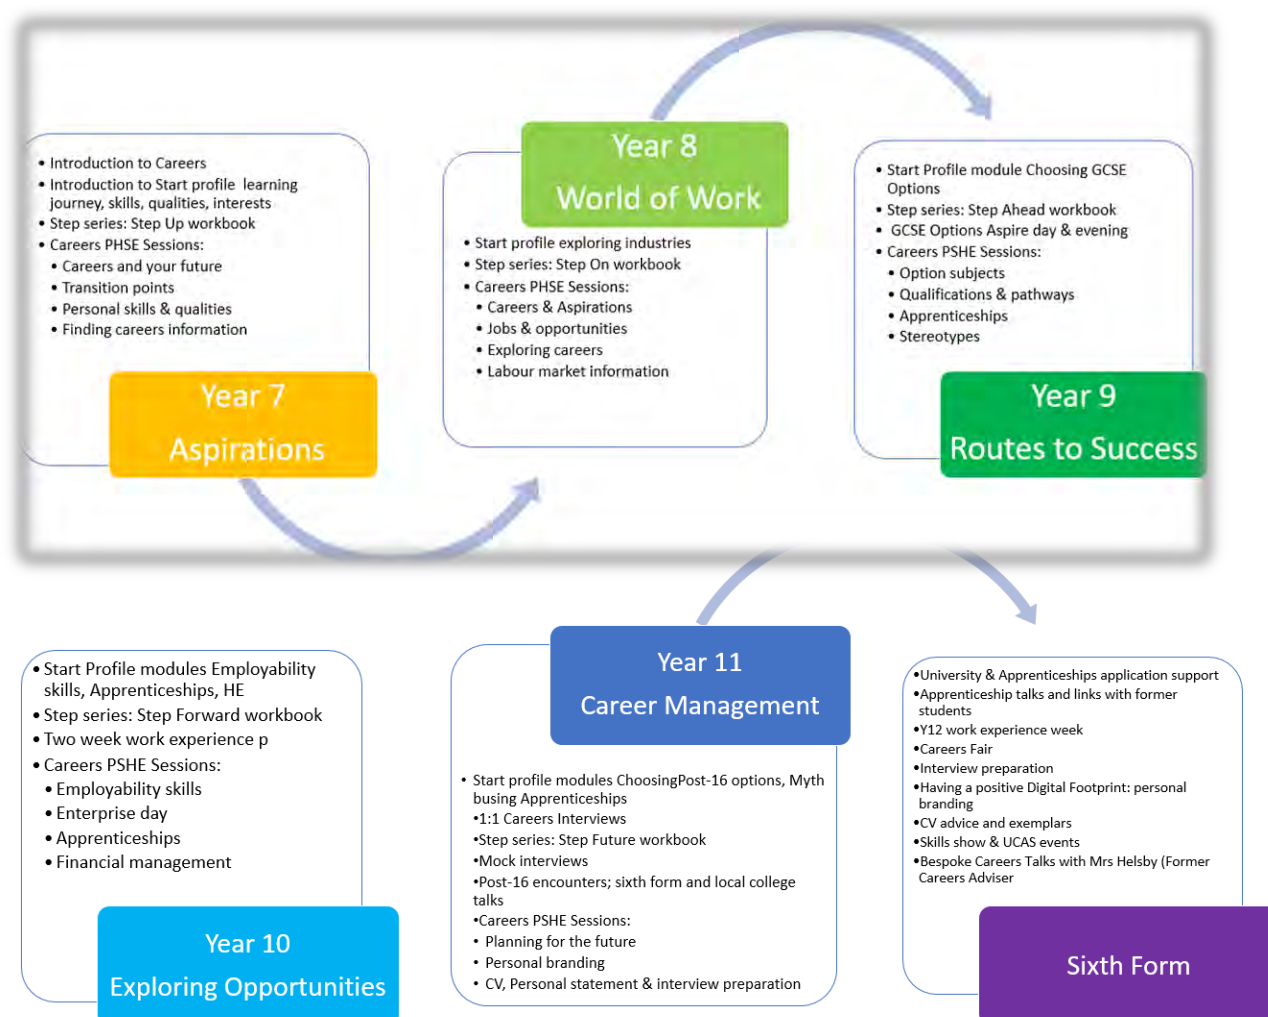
Year 7

Aspirations

• Introduction to Careers
• Introduction to Start profile learning journey, skills, qualities, interests
• Step series: Step Up workbook
• Careers PHSE Sessions:
• Careers and your future
• Transition points
• Personal skills & qualities
• Finding careers information

Year 8

World of Work

• Start profile exploring industries
• Step series: Step On workbook
• Careers PHSE Sessions:
• Careers & Aspirations
• Jobs & opportunities
• Exploring careers
• Labour market information

Year 9

Routes to Success

• Start Profile module Choosing GCSE Options
• Step series: Step Ahead workbook
• GCSE Options Aspire day & evening
• Careers PSHE Sessions:
• Option subjects
• Qualifications & pathways
• Apprenticeships
• Stereotypes

Year 10

Exploring Opportunities

• Start Profile modules Employability skills, Apprenticeships, HE
• Step series: Step Forward workbook
• Two week work experience p
• Careers PSHE Sessions:
• Employability skills
• Enterprise day
• Apprenticeships
• Financial management

Year 11

Career Management

• Start profile modules ChoosingPost-16 options, Myth busing Apprenticeships
•1:1 Careers Interviews
•Step series: Step Future workbook
•Mock interviews
•Post-16 encounters; sixth form and local college talks
•Careers PSHE Sessions:
• Planning for the future
• Personal branding
• CV, Personal statement & interview preparation

Sixth Form

•University & Apprenticeships application support
•Apprenticeship talks and links with former students
•Y12 work experience week
•Careers Fair
•Interview preparation
•Having a positive Digital Footprint: personal branding
•CV advice and exemplars
•Skills show & UCAS events
•Bespoke Careers Talks with Mrs Helsby (Former Careers Adviser